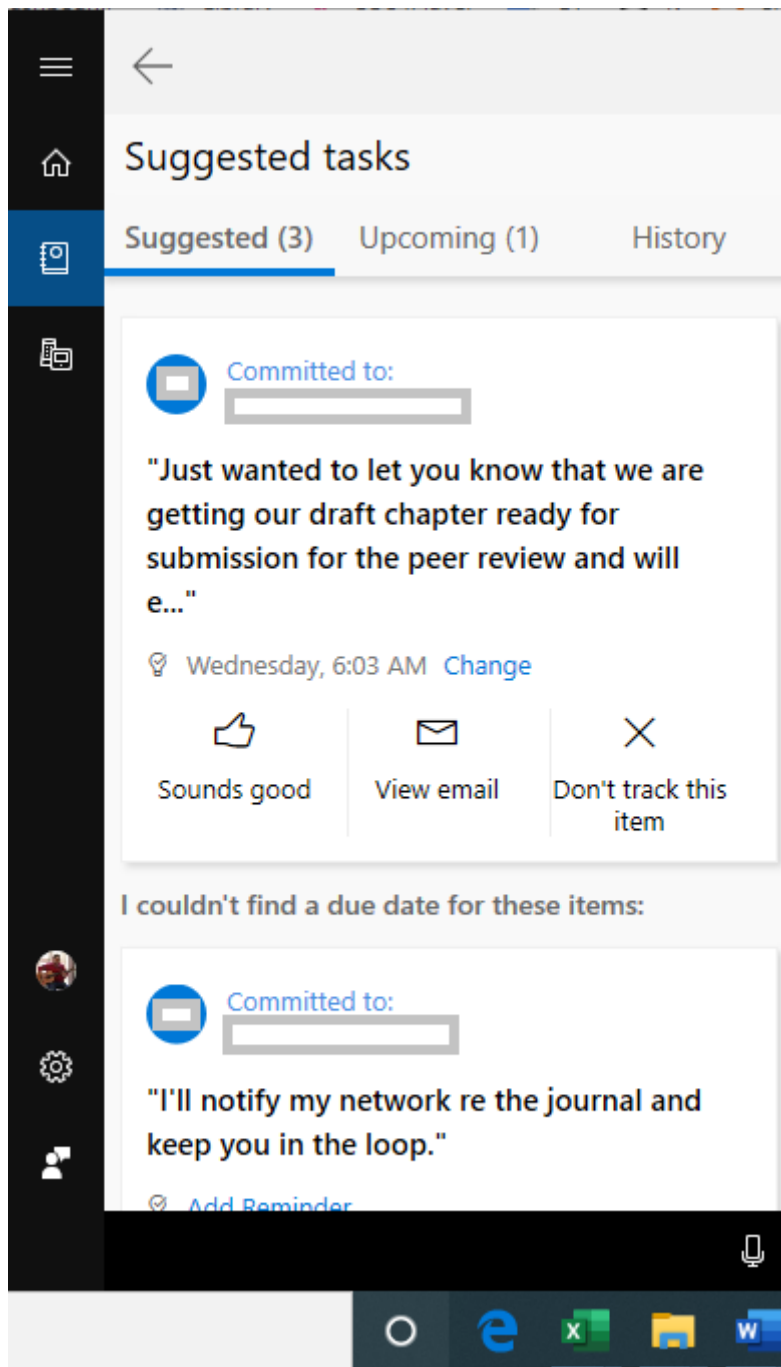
Suggested tasks

Suggested (3) Upcoming (1) History

Committed to:
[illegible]

"Just wanted to let you know that we are getting our draft chapter ready for submission for the peer review and will e..."

Wednesday, 6:03 AM Change

Sounds good
View email
Don't track this item

I couldn't find a due date for these items:

Committed to:
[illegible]

"I'll notify my network re the journal and keep you in the loop."

Add Reminder